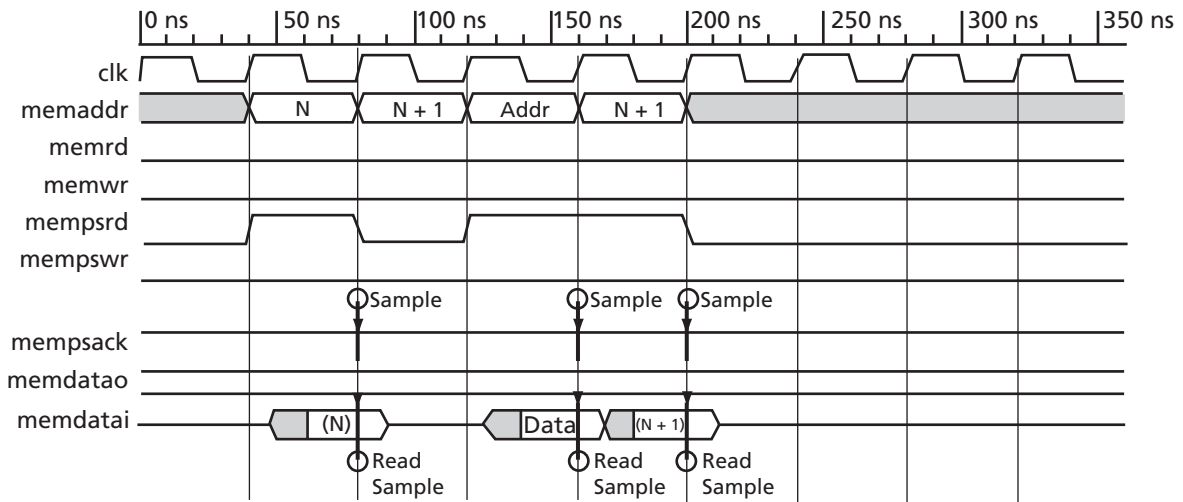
0 ns
50 ns
100 ns
150 ns
200 ns
250 ns
300 ns
350 ns
clk
memaddr
N
N + 1
Addr
N + 1
memrd
memwr
mempsrd
mempswr
Sample
Sample
Sample
mempsack
memdatao
memdatai
(N)
Data
(N + 1)
Read Sample
Read Sample
Read Sample